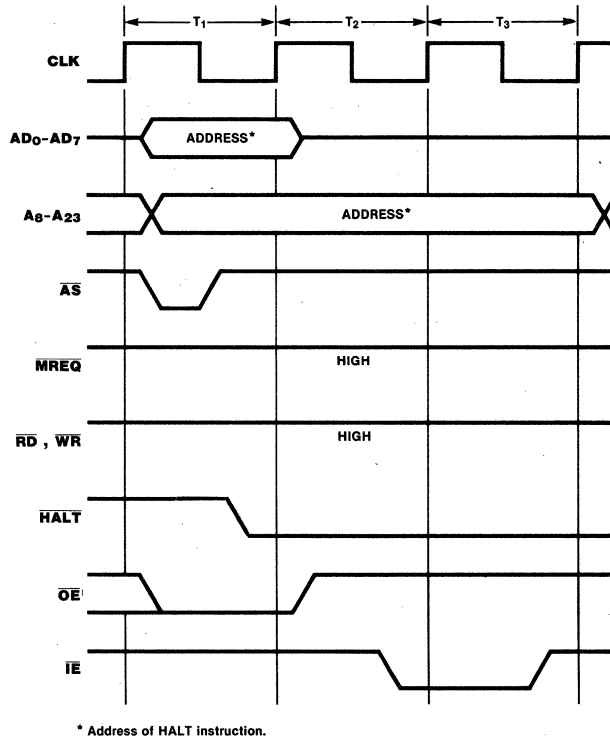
$T_1$ $T_2$ $T_3$

CLK

$AD_0$-$AD_7$ ADDRESS*

$A_8$-$A_{23}$ ADDRESS*

$\overline{AS}$

$\overline{MREQ}$ HIGH

$\overline{RD}$ , $\overline{WR}$ HIGH

$\overline{HALT}$

$\overline{OE}$

$\overline{IE}$

* Address of HALT instruction.